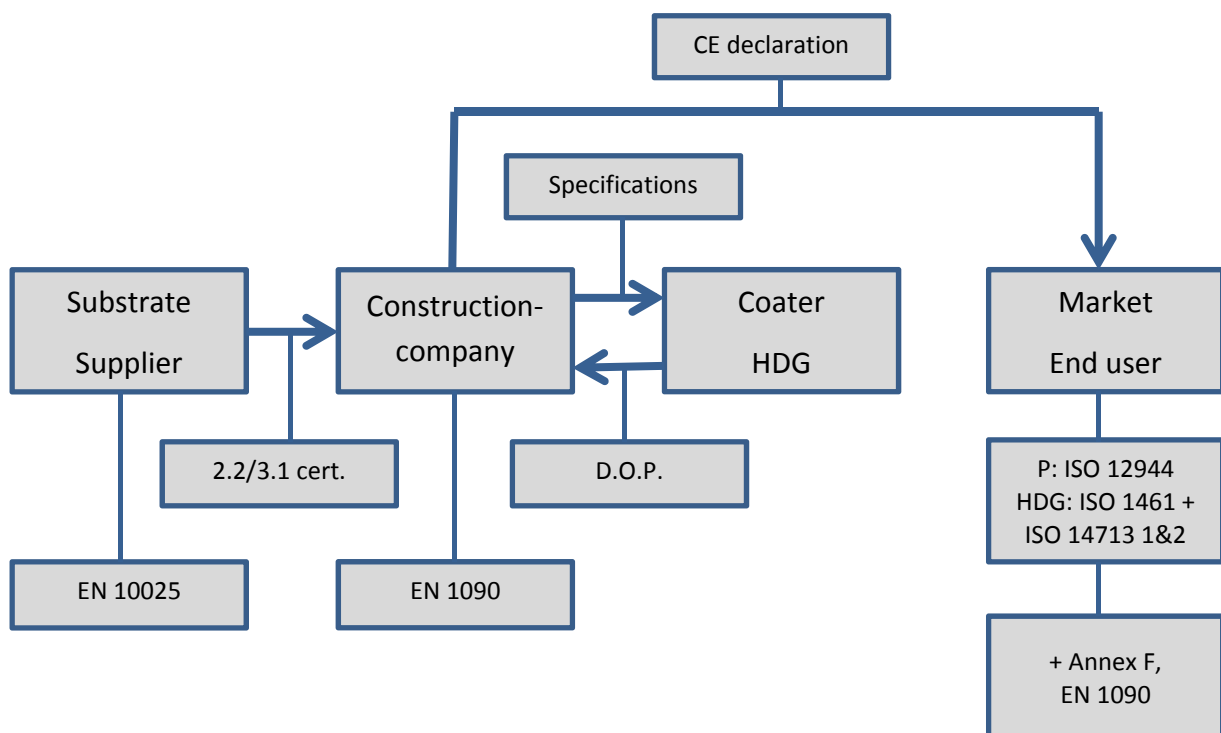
CE declaration

Specifications

Substrate Supplier

Construction-company

Coater HDG

Market End user

2.2/3.1 cert.

D.O.P.

P: ISO 12944
HDG: ISO 1461 + ISO 14713 1&2

EN 10025

EN 1090

+ Annex F, EN 1090